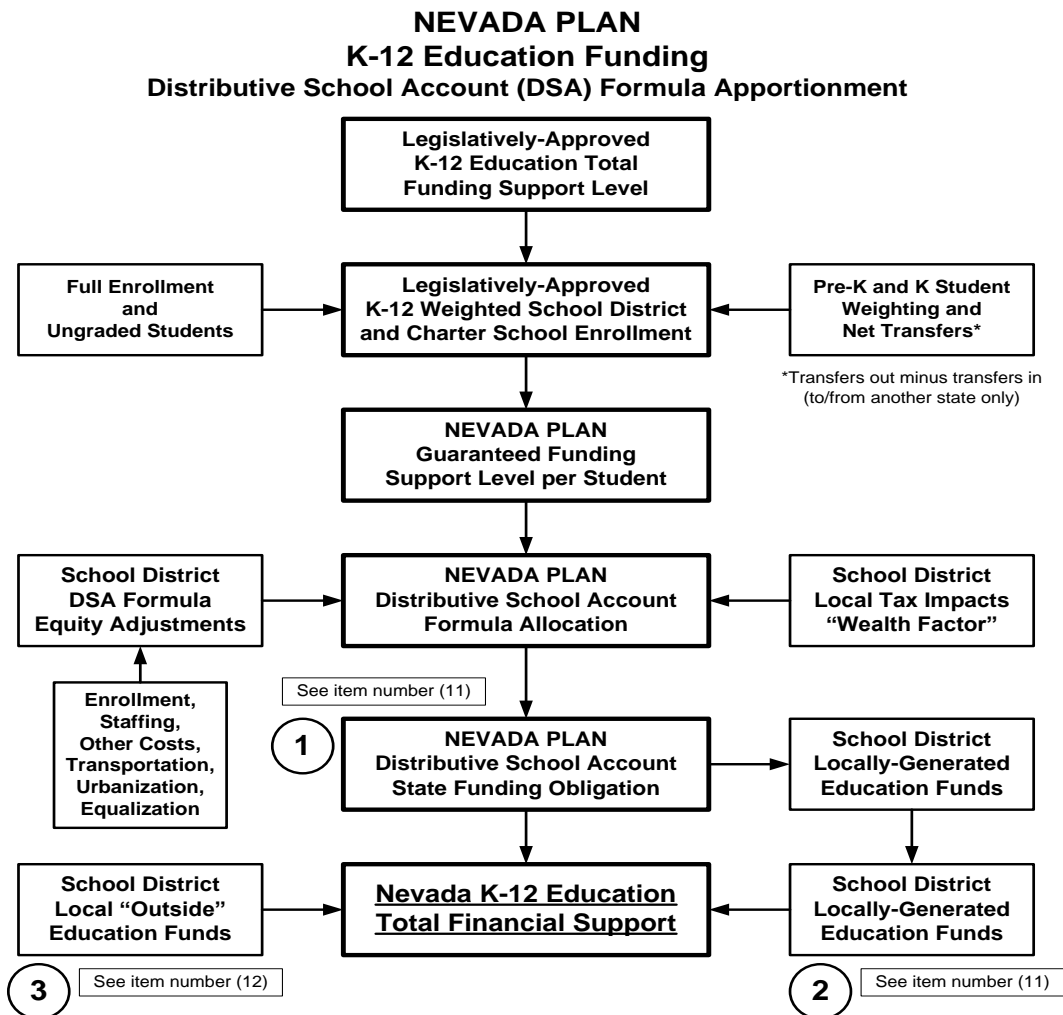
NEVADA PLAN
K-12 Education Funding
Distributive School Account (DSA) Formula Apportionment

Legislatively-Approved K-12 Education Total Funding Support Level

Full Enrollment and Ungraded Students

Legislatively-Approved K-12 Weighted School District and Charter School Enrollment

Pre-K and K Student Weighting and Net Transfers*

*Transfers out minus transfers in (to/from another state only)

NEVADA PLAN Guaranteed Funding Support Level per Student

School District DSA Formula Equity Adjustments

NEVADA PLAN Distributive School Account Formula Allocation

School District Local Tax Impacts "Wealth Factor"

Enrollment, Staffing, Other Costs, Transportation, Urbanization, Equalization

See item number (11)

1

NEVADA PLAN Distributive School Account State Funding Obligation

School District Locally-Generated Education Funds

School District Local "Outside" Education Funds

Nevada K-12 Education Total Financial Support

School District Locally-Generated Education Funds

3

See item number (12)

2

See item number (11)